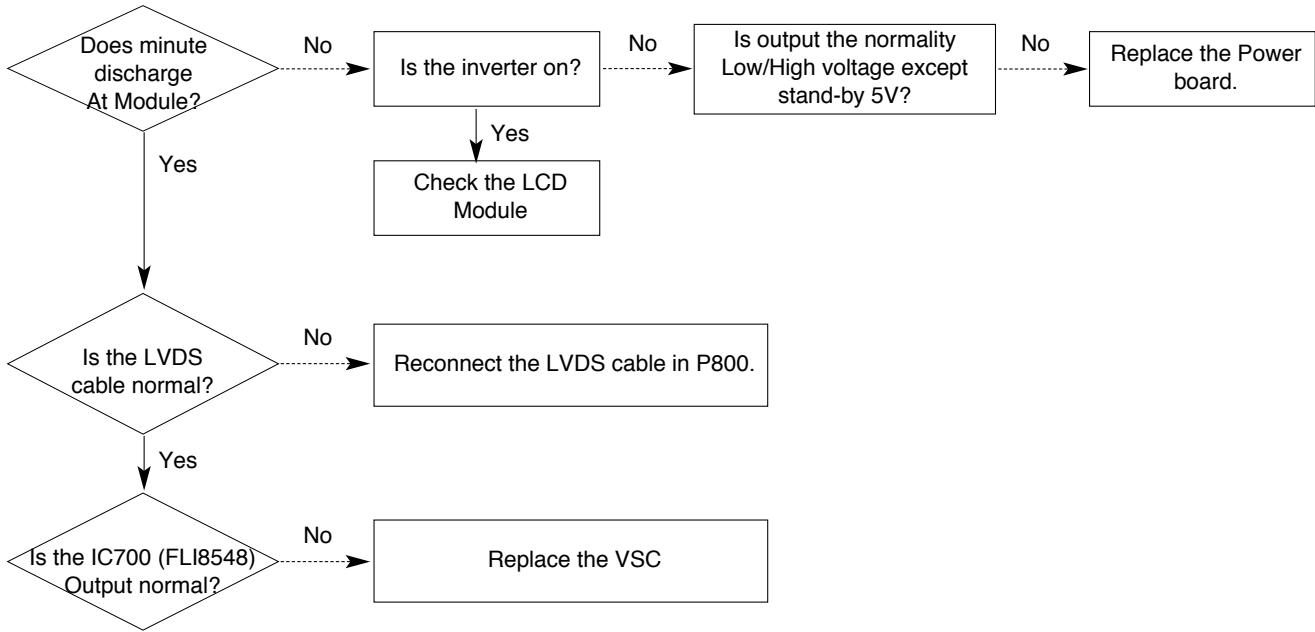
Does minute discharge At Module?

No

Is the inverter on?

No

Is output the normality Low/High voltage except stand-by 5V?

No

Replace the Power board.

Yes

Check the LCD Module

Yes

Is the LVDS cable normal?

No

Reconnect the LVDS cable in P800.

Yes

Is the IC700 (FLI8548) Output normal?

No

Replace the VSC